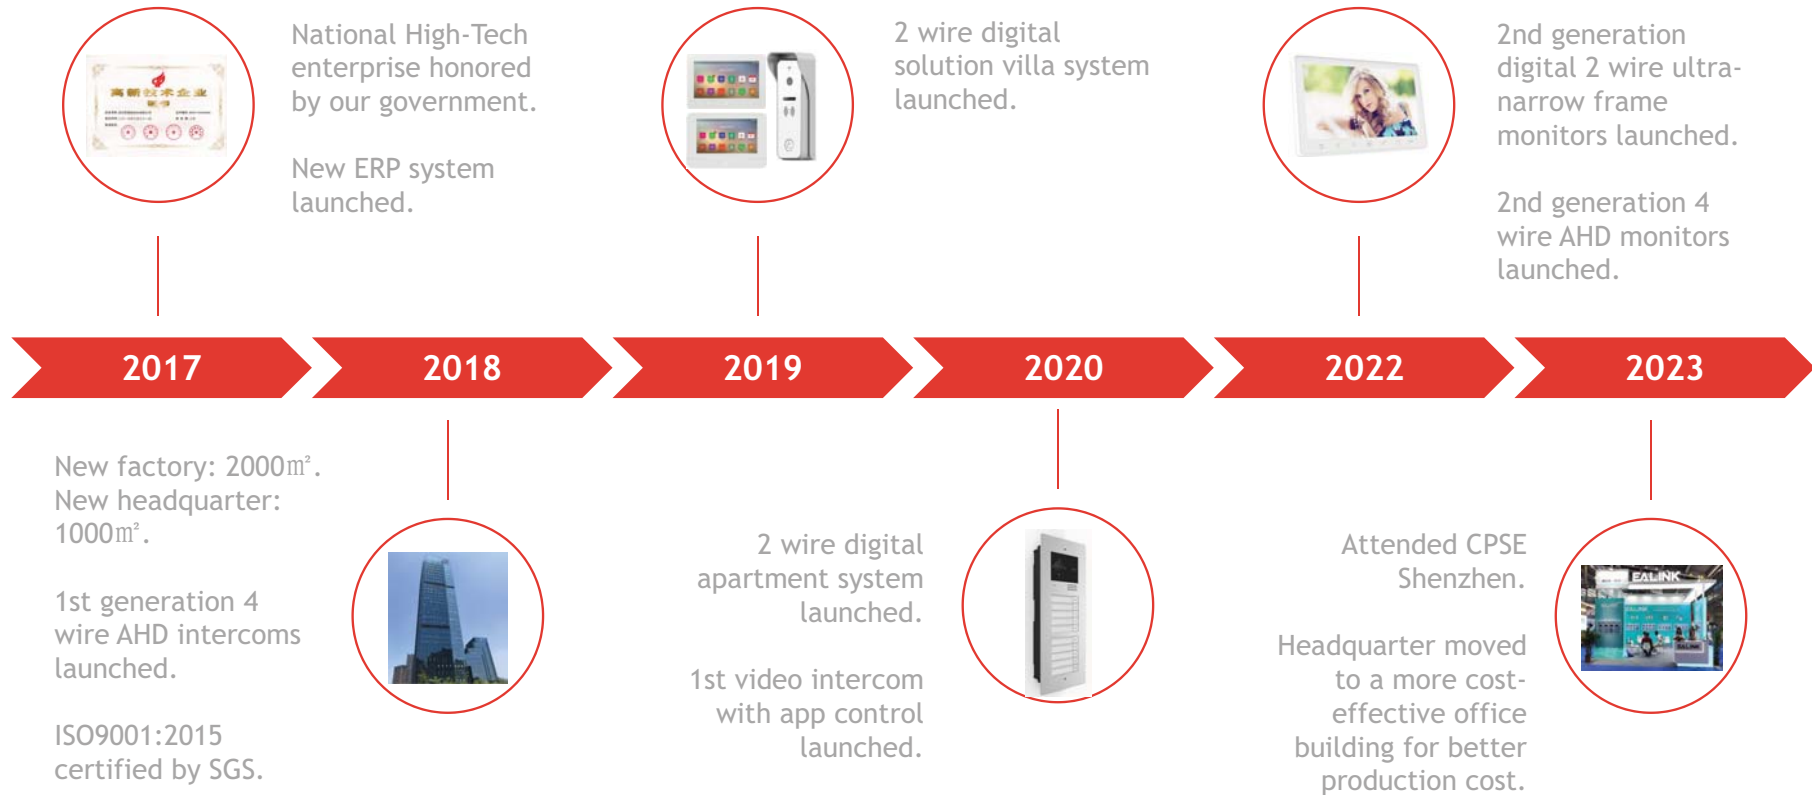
National High-Tech enterprise honored by our government.

New ERP system launched.

2 wire digital solution villa system launched.

2nd generation digital 2 wire ultra-narrow frame monitors launched.

2nd generation 4 wire AHD monitors launched.

2017

2018

2019

2020

2022

2023

New factory: 2000㎡.
New headquarter: 1000㎡.

1st generation 4 wire AHD intercoms launched.

ISO9001:2015 certified by SGS.

2 wire digital apartment system launched.

1st video intercom with app control launched.

Attended CPSE Shenzhen.

Headquarter moved to a more cost-effective office building for better production cost.